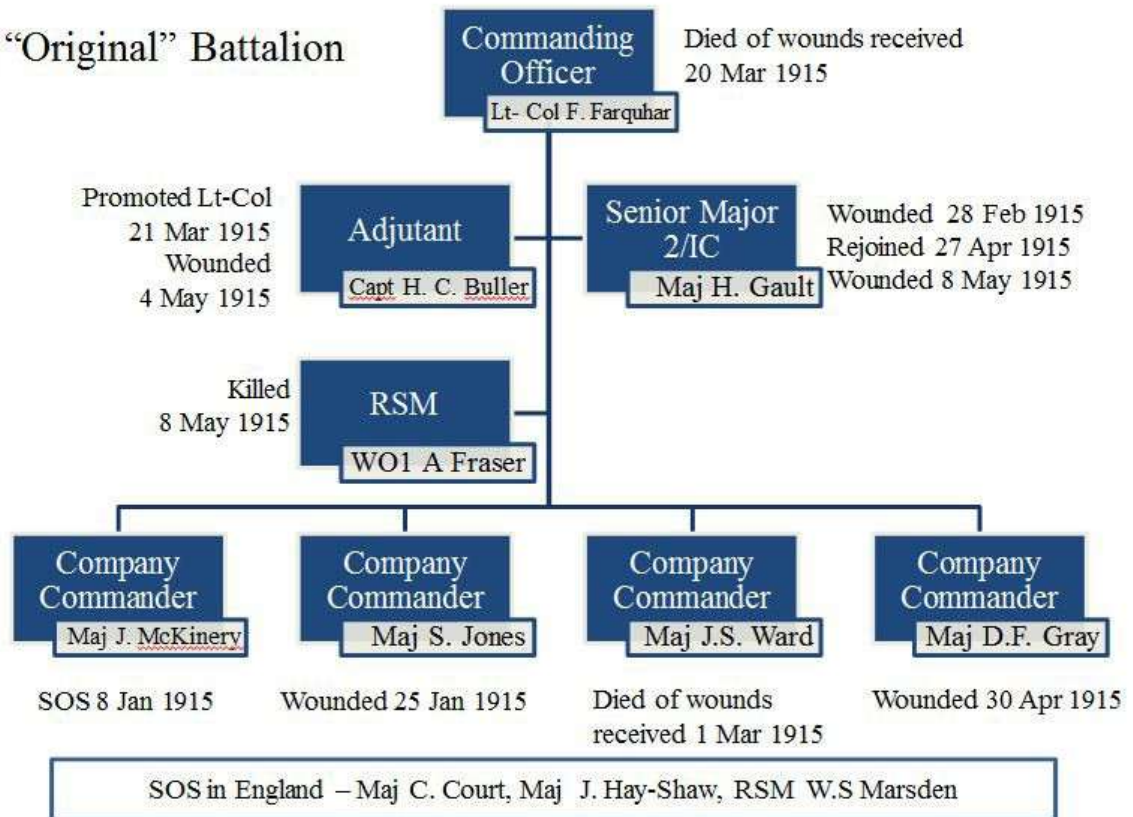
"Original" Battalion

Commanding Officer
Lt- Col F. Farquhar

Died of wounds received 20 Mar 1915

Promoted Lt-Col 21 Mar 1915 Wounded 4 May 1915

Adjutant
Capt H. C. Buller

Senior Major 2/IC
Maj H. Gault

Wounded 28 Feb 1915
Rejoined 27 Apr 1915
Wounded 8 May 1915

Killed 8 May 1915

RSM
WO1 A Fraser

Company Commander
Maj J. McKinery

Company Commander
Maj S. Jones

Company Commander
Maj J.S. Ward

Company Commander
Maj D.F. Gray

SOS 8 Jan 1915

Wounded 25 Jan 1915

Died of wounds received 1 Mar 1915

Wounded 30 Apr 1915

SOS in England – Maj C. Court, Maj J. Hay-Shaw, RSM W.S Marsden